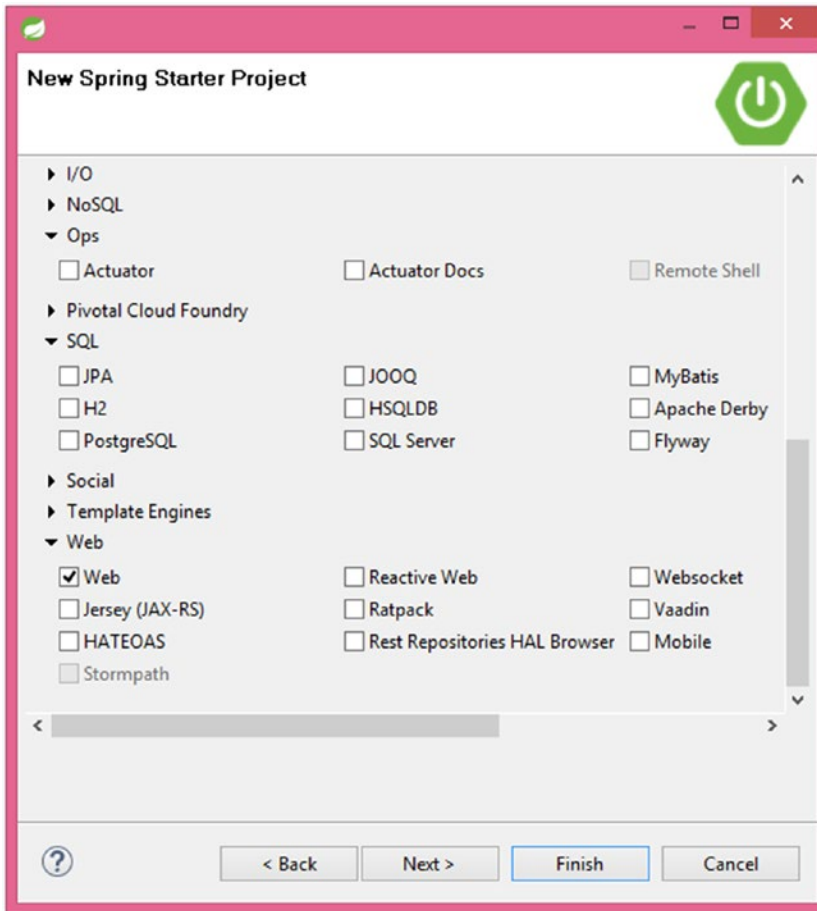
New Spring Starter Project

I/O
NoSQL
Ops

| | | |
|---|---|---|
| Actuator | Actuator Docs | Remote Shell |

Pivotal Cloud Foundry
SQL

| | | |
|---|---|---|
| JPA | JOOQ | MyBatis |
| H2 | HSQLDB | Apache Derby |
| PostgreSQL | SQL Server | Flyway |

Social
Template Engines
Web

| | | |
|---|---|---|
| ✓ Web | Reactive Web | Websocket |
| Jersey (JAX-RS) | Ratpack | Vaadin |
| HATEOAS | Rest Repositories HAL Browser | Mobile |
| Stormpath | | |

?
< Back
Next >
Finish
Cancel